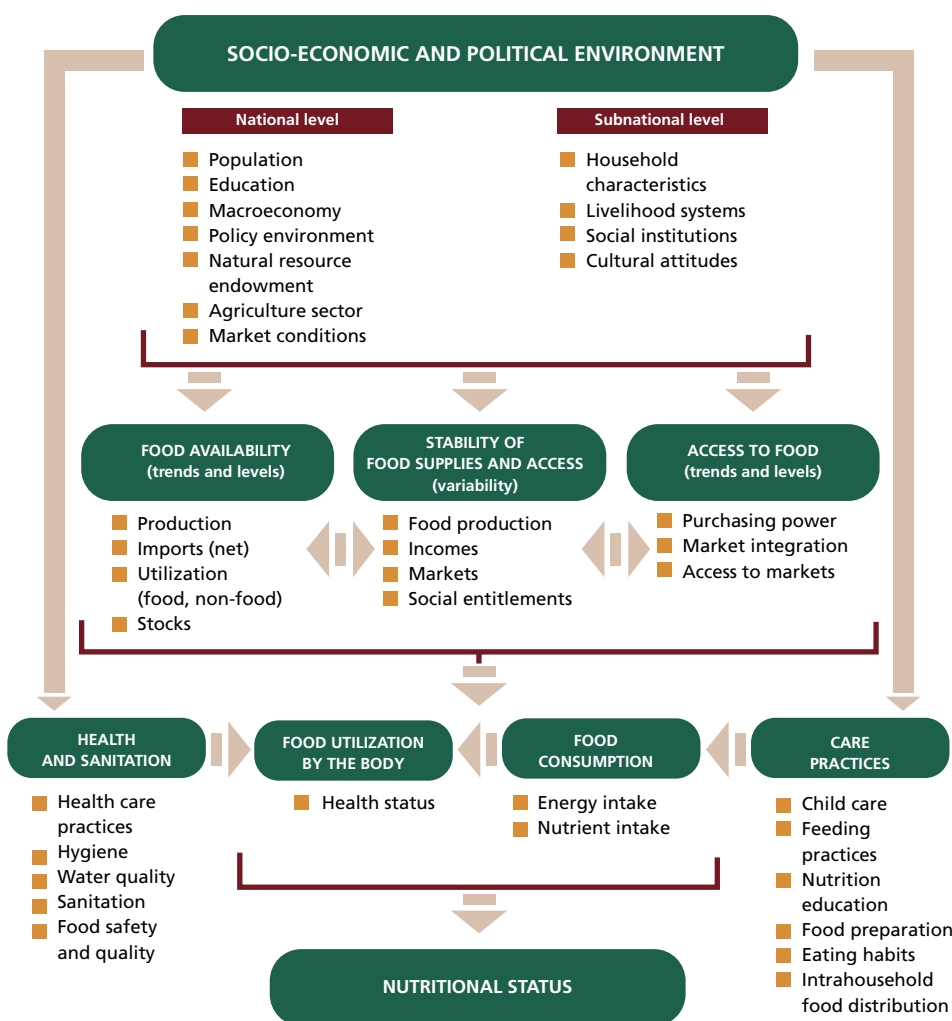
SOCIO-ECONOMIC AND POLITICAL ENVIRONMENT

National level

Population
Education
Macroeconomy
Policy environment
Natural resource endowment
Agriculture sector
Market conditions

Subnational level

Household characteristics
Livelihood systems
Social institutions
Cultural attitudes

FOOD AVAILABILITY (trends and levels)

Production
Imports (net)
Utilization (food, non-food)
Stocks

STABILITY OF FOOD SUPPLIES AND ACCESS (variability)

Food production
Incomes
Markets
Social entitlements

ACCESS TO FOOD (trends and levels)

Purchasing power
Market integration
Access to markets

HEALTH AND SANITATION

Health care practices
Hygiene
Water quality
Sanitation
Food safety and quality

FOOD UTILIZATION BY THE BODY

Health status

FOOD CONSUMPTION

Energy intake
Nutrient intake

CARE PRACTICES

Child care
Feeding practices
Nutrition education
Food preparation
Eating habits
Intrahousehold food distribution

NUTRITIONAL STATUS